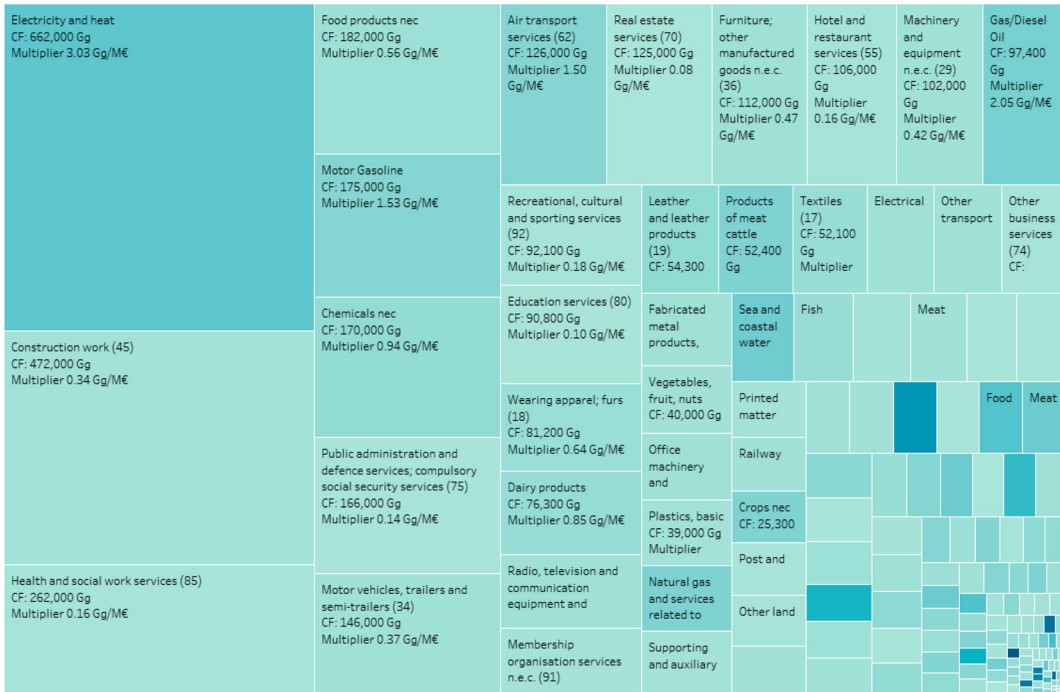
Electricity and heat
CF: 662,000 Gg
Multiplier 3.03 Gg/M€

Construction work (45)
CF: 472,000 Gg
Multiplier 0.34 Gg/M€

Health and social work services (85)
CF: 262,000 Gg
Multiplier 0.16 Gg/M€

Food products nec
CF: 182,000 Gg
Multiplier 0.56 Gg/M€

Motor Gasoline
CF: 175,000 Gg
Multiplier 1.53 Gg/M€

Chemicals nec
CF: 170,000 Gg
Multiplier 0.94 Gg/M€

Public administration and defence services; compulsory social security services (75)
CF: 166,000 Gg
Multiplier 0.14 Gg/M€

Motor vehicles, trailers and semi-trailers (34)
CF: 146,000 Gg
Multiplier 0.37 Gg/M€

Air transport services (62)
CF: 126,000 Gg
Multiplier 1.50 Gg/M€

Real estate services (70)
CF: 125,000 Gg
Multiplier 0.08 Gg/M€

Furniture; other manufactured goods n.e.c. (36)
CF: 112,000 Gg
Multiplier 0.47 Gg/M€

Hotel and restaurant services (55)
CF: 106,000 Gg
Multiplier 0.16 Gg/M€

Machinery and equipment n.e.c. (29)
CF: 102,000 Gg
Multiplier 0.42 Gg/M€

Gas/Diesel Oil
CF: 97,400 Gg
Multiplier 2.05 Gg/M€

Recreational, cultural and sporting services (92)
CF: 92,100 Gg
Multiplier 0.18 Gg/M€

Education services (80)
CF: 90,800 Gg
Multiplier 0.10 Gg/M€

Wearing apparel; furs (18)
CF: 81,200 Gg
Multiplier 0.64 Gg/M€

Dairy products
CF: 76,300 Gg
Multiplier 0.85 Gg/M€

Radio, television and communication equipment and

Membership organisation services n.e.c. (91)

Leather and leather products (19)
CF: 54,300

Products of meat cattle
CF: 52,400 Gg

Textiles (17)
CF: 52,100 Gg
Multiplier

Electrical

Other transport

Other business services (74)
CF:

Fabricated metal products,

Sea and coastal water

Fish

Meat

Vegetables, fruit, nuts
CF: 40,000 Gg

Printed matter

Food

Meat

Office machinery and

Railway

Plastics, basic
CF: 39,000 Gg
Multiplier

Crops nec
CF: 25,300

Post and

Natural gas and services related to

Other land

Supporting and auxiliary